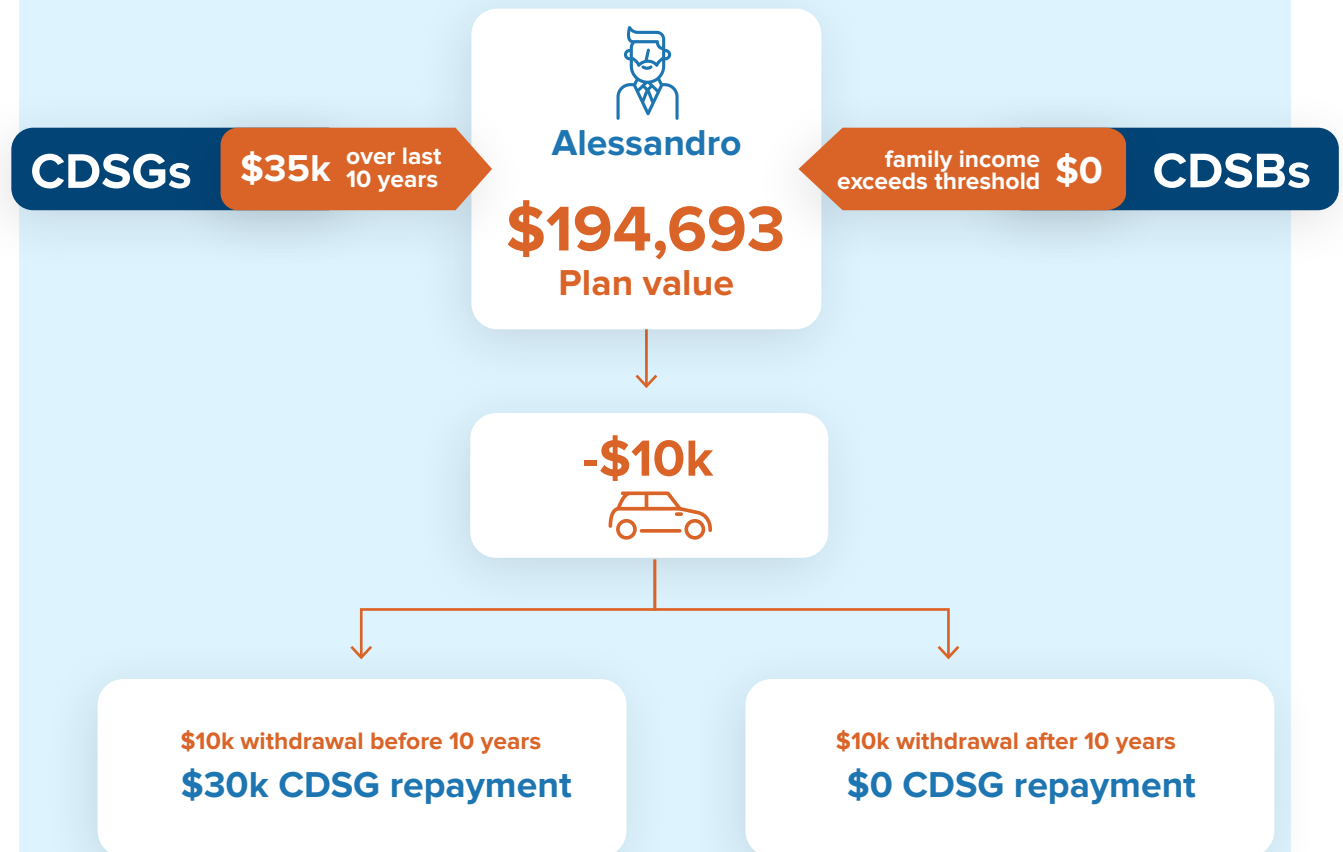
CDSGs $35k over last 10 years

Alessandro

$194,693
Plan value

family income exceeds threshold $0 CDSBs

-$10k

$10k withdrawal before 10 years
$30k CDSG repayment

$10k withdrawal after 10 years
$0 CDSG repayment